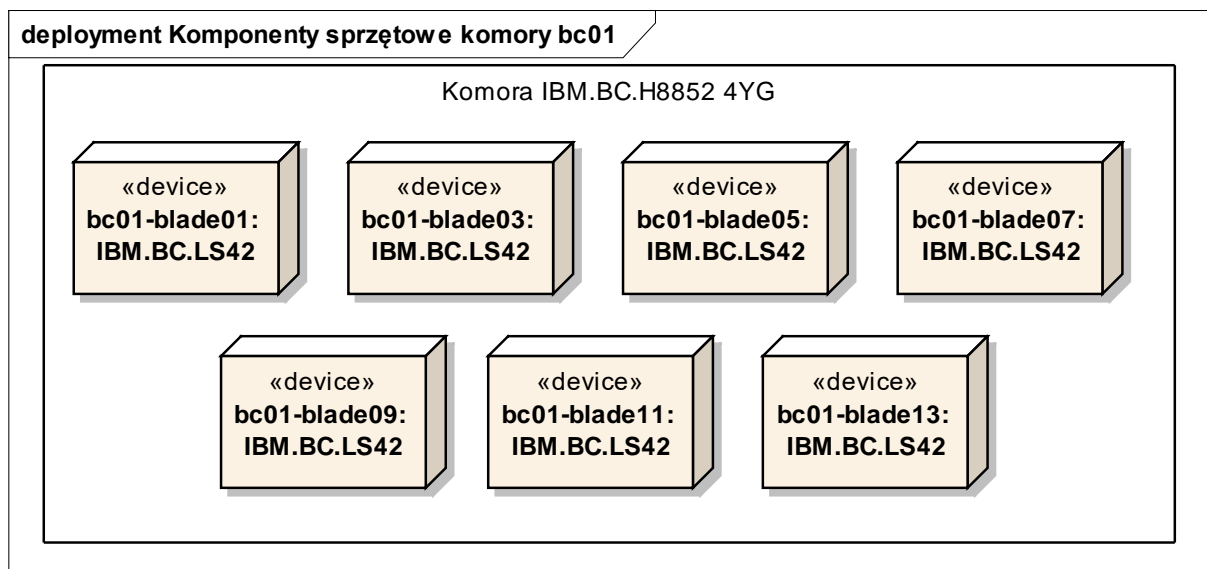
deployment Komponenty sprzętowe komory bc01

Komora IBM.BC.H8852 4YG

«device»
bc01-blade01:
IBM.BC.LS42

«device»
bc01-blade03:
IBM.BC.LS42

«device»
bc01-blade05:
IBM.BC.LS42

«device»
bc01-blade07:
IBM.BC.LS42

«device»
bc01-blade09:
IBM.BC.LS42

«device»
bc01-blade11:
IBM.BC.LS42

«device»
bc01-blade13:
IBM.BC.LS42